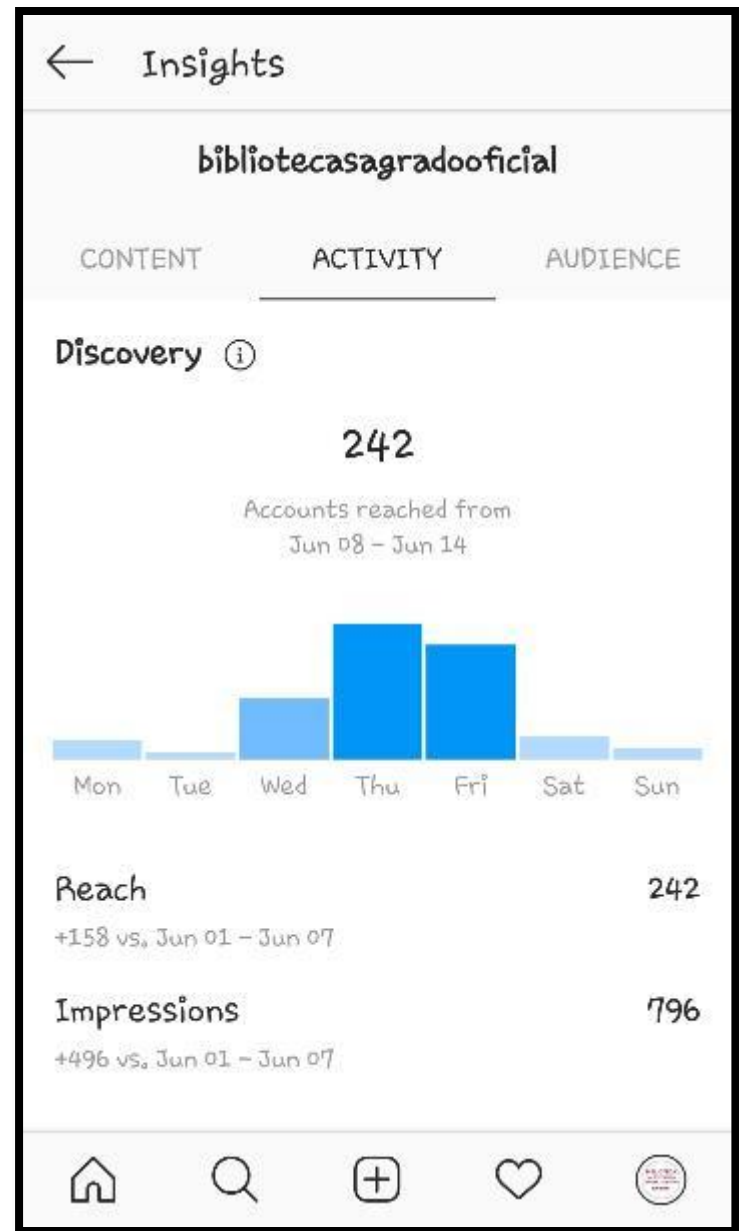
Insights

bibliotecasagradooficial

CONTENT ACTIVITY AUDIENCE

Discovery ⓘ

242

Accounts reached from Jun 08 – Jun 14

Mon Tue Wed Thu Fri Sat Sun

Reach 242
+158 vs. Jun 01 – Jun 07

Impressions 796
+496 vs. Jun 01 – Jun 07